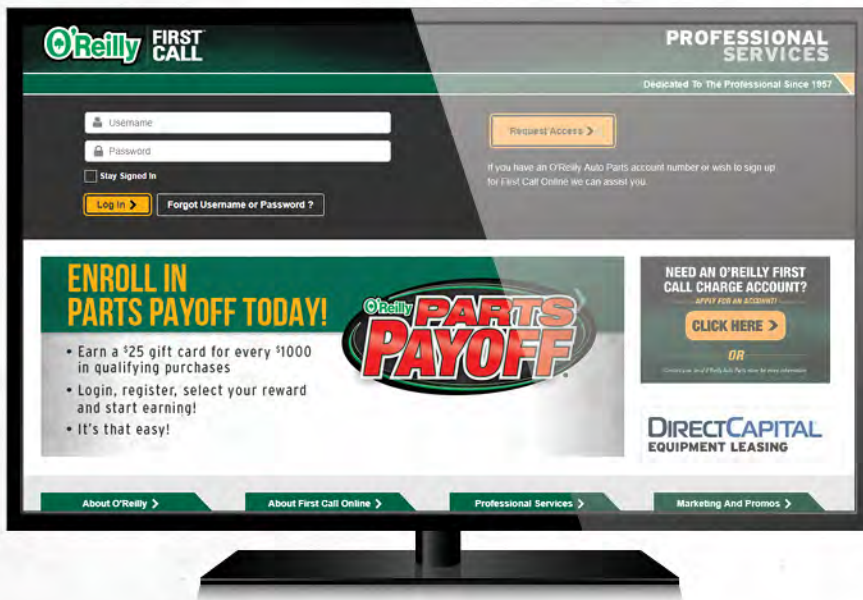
O'Reilly FIRST CALL

PROFESSIONAL SERVICES

Dedicated To The Professional Since 1957

Username

Password

Stay Signed In

Log In >

Forgot Username or Password ?

Request Access >

If you have an O'Reilly Auto Parts account number or wish to sign up for First Call Online we can assist you.

ENROLL IN PARTS PAYOFF TODAY!

O'Reilly PARTS PAYOFF

• Earn a $25 gift card for every $1000 in qualifying purchases

• Login, register, select your reward and start earning!

• It's that easy!

NEED AN O'REILLY FIRST CALL CHARGE ACCOUNT?

APPLY FOR AN ACCOUNT!

CLICK HERE >

OR

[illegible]

DIRECTCAPITAL EQUIPMENT LEASING

About O'Reilly >

About First Call Online >

Professional Services >

Marketing And Promos >